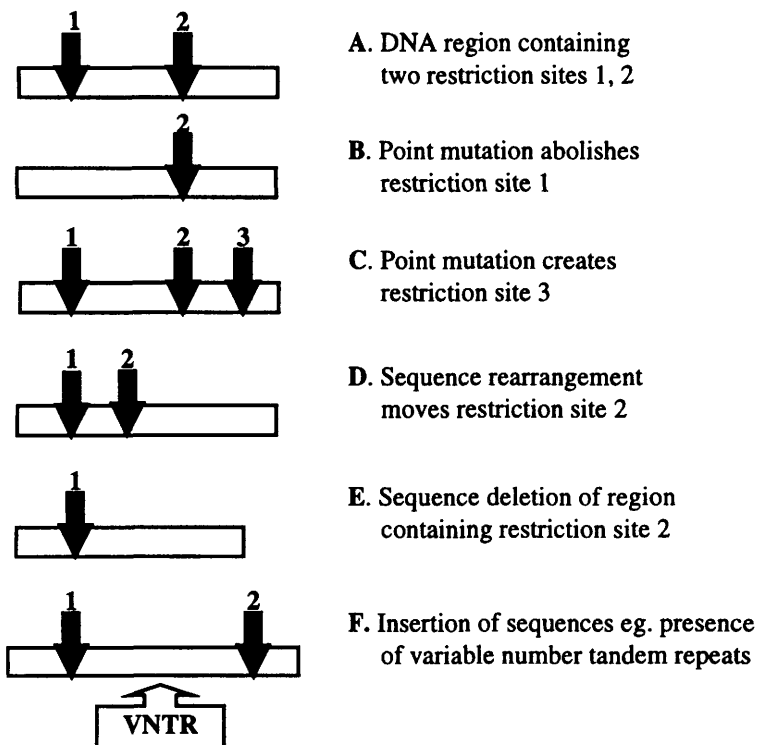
1 2

A. DNA region containing two restriction sites 1, 2

2

B. Point mutation abolishes restriction site 1

1 2 3

C. Point mutation creates restriction site 3

1 2

D. Sequence rearrangement moves restriction site 2

1

E. Sequence deletion of region containing restriction site 2

1 2

F. Insertion of sequences eg. presence of variable number tandem repeats

VNTR